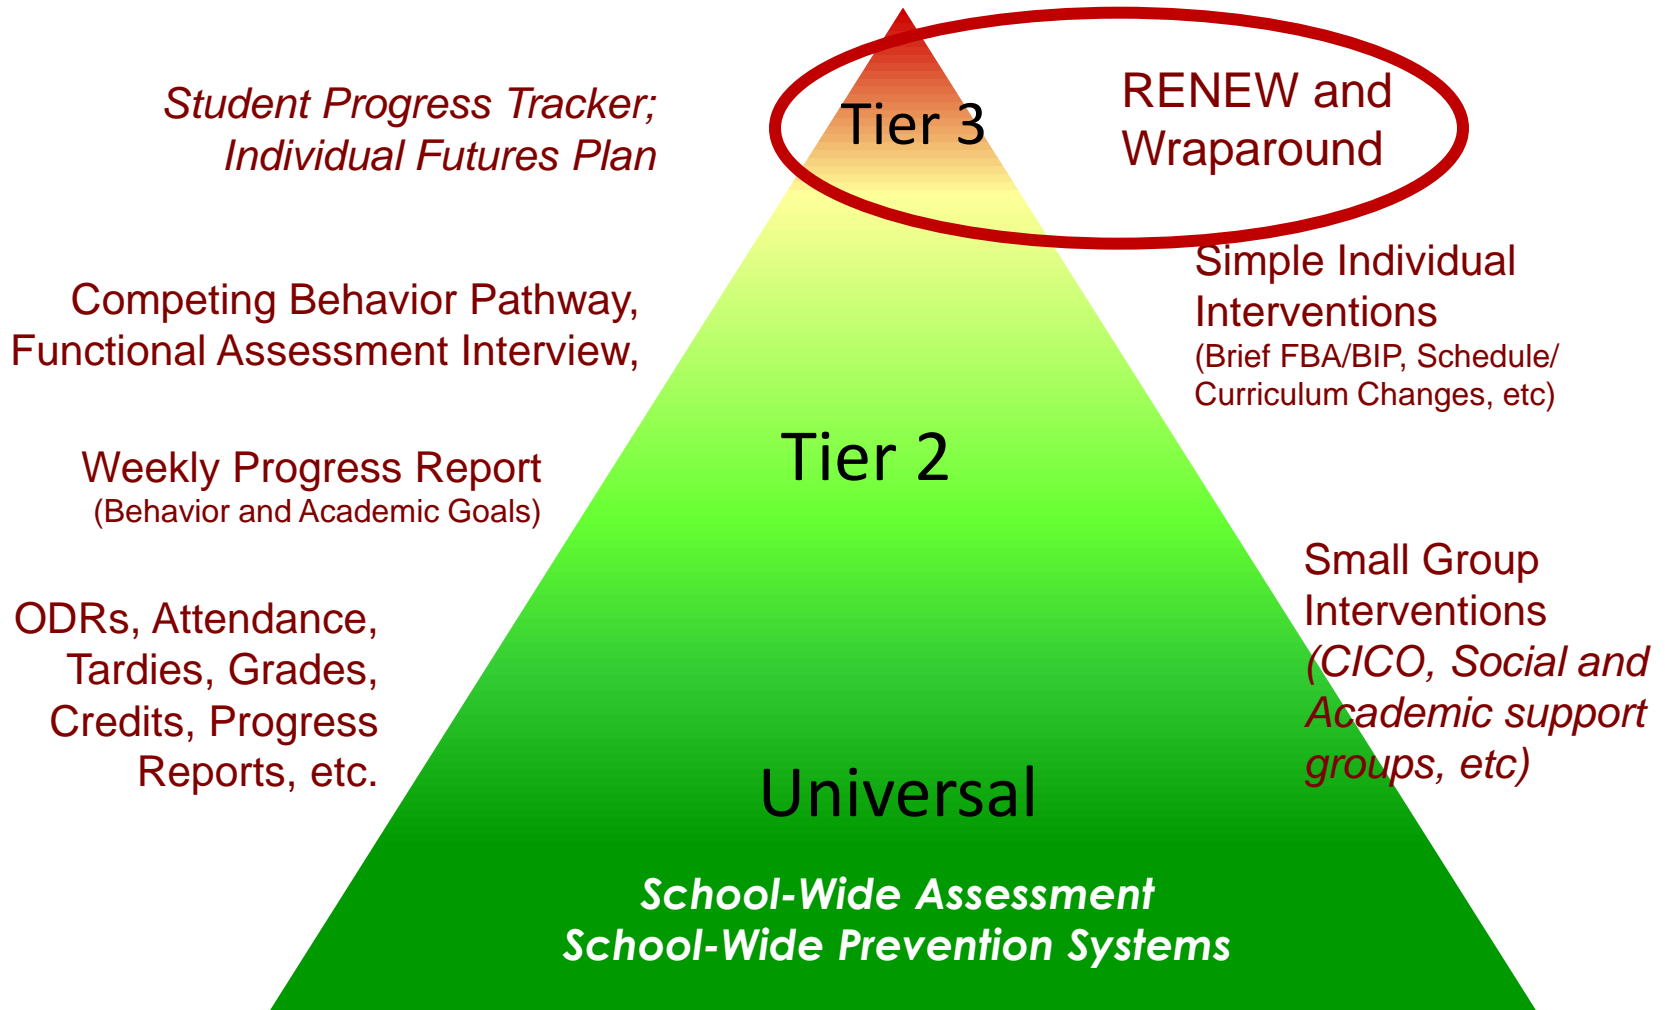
Student Progress Tracker; Individual Futures Plan

Tier 3

RENEW and Wraparound

Competing Behavior Pathway, Functional Assessment Interview,

Simple Individual Interventions
(Brief FBA/BIP, Schedule/ Curriculum Changes, etc)

Tier 2

Weekly Progress Report
(Behavior and Academic Goals)

ODRs, Attendance, Tardies, Grades, Credits, Progress Reports, etc.

Small Group Interventions
(CICO, Social and Academic support groups, etc)

Universal

School-Wide Assessment
School-Wide Prevention Systems